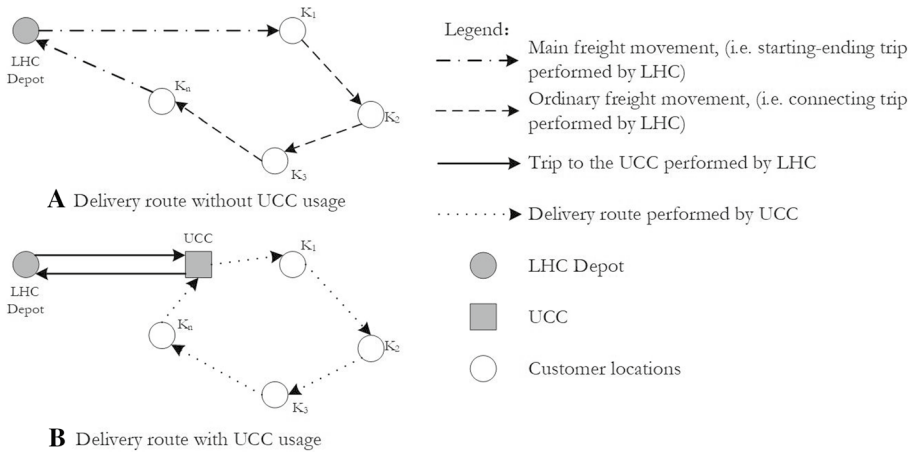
LHC Depot

$K_1$

$K_n$

$K_2$

$K_3$

A Delivery route without UCC usage

LHC Depot

UCC

$K_1$

$K_n$

$K_2$

$K_3$

B Delivery route with UCC usage

Legend:

Main freight movement, (i.e. starting-ending trip performed by LHC)

Ordinary freight movement, (i.e. connecting trip performed by LHC)

Trip to the UCC performed by LHC

Delivery route performed by UCC

LHC Depot

UCC

Customer locations